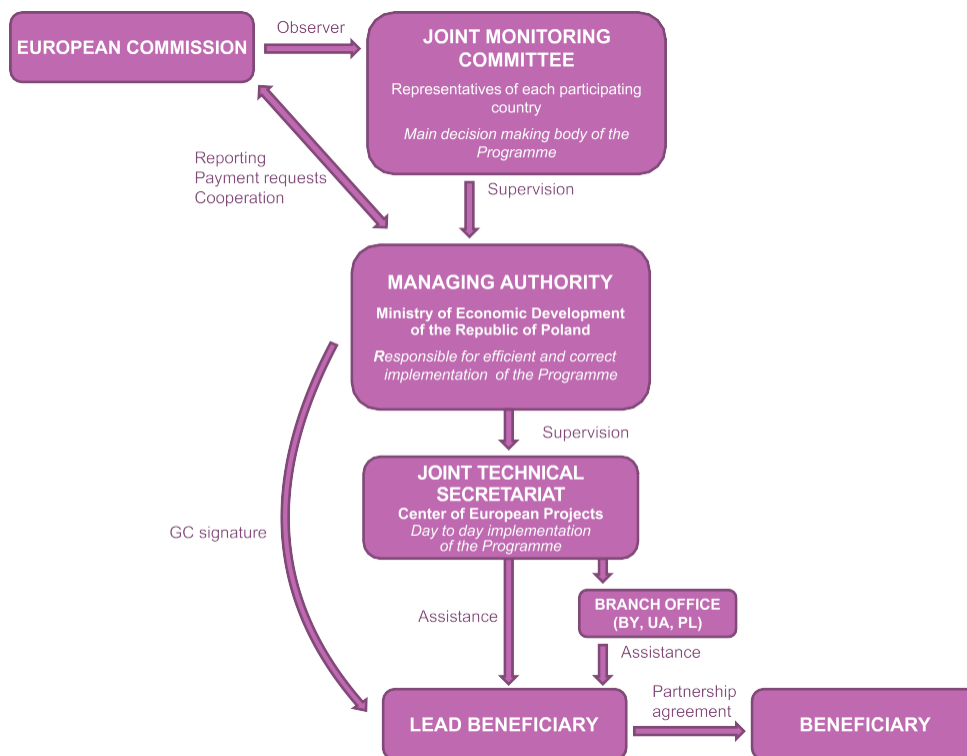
EUROPEAN COMMISSION

Observer

JOINT MONITORING COMMITTEE

Representatives of each participating country

Main decision making body of the Programme

Reporting
Payment requests
Cooperation

Supervision

MANAGING AUTHORITY

Ministry of Economic Development of the Republic of Poland

Responsible for efficient and correct implementation of the Programme

Supervision

JOINT TECHNICAL SECRETARIAT
Center of European Projects
Day to day implementation of the Programme

GC signature

BRANCH OFFICE (BY, UA, PL)

Assistance

Assistance

LEAD BENEFICIARY

Partnership agreement

BENEFICIARY